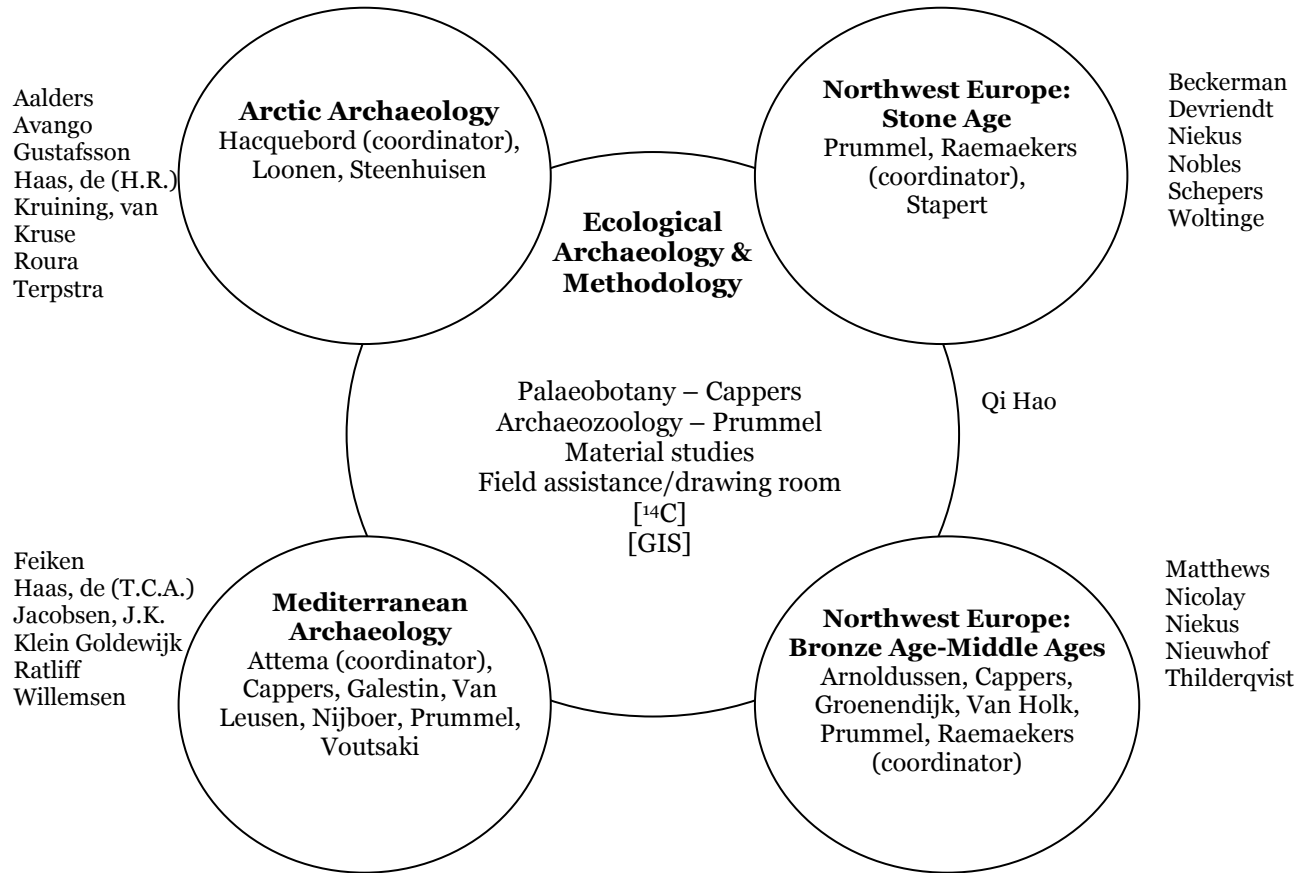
Aalders
Avango
Gustafsson
Haas, de (H.R.)
Kruining, van
Kruse
Roura
Terpstra

**Arctic Archaeology**
Hacquebord (coordinator), Loonen, Steenhuisen

**Northwest Europe: Stone Age**
Prummel, Raemaekers (coordinator), Stapert

Beckerman
Devriendt
Niekus
Nobles
Schepers
Woltinge

**Ecological Archaeology & Methodology**

Palaeobotany – Cappers
Archaeozoology – Prummel
Material studies
Field assistance/drawing room
[$^{14}$C]
[GIS]

Qi Hao

Feiken
Haas, de (T.C.A.)
Jacobsen, J.K.
Klein Goldewijk
Ratliff
Willemsen

**Mediterranean Archaeology**
Attema (coordinator), Cappers, Galestin, Van Leusen, Nijboer, Prummel, Voutsaki

**Northwest Europe: Bronze Age-Middle Ages**
Arnoldussen, Cappers, Groenendijk, Van Holk, Prummel, Raemaekers (coordinator)

Matthews
Nicolay
Niekus
Nieuwhof
Thilderqvist